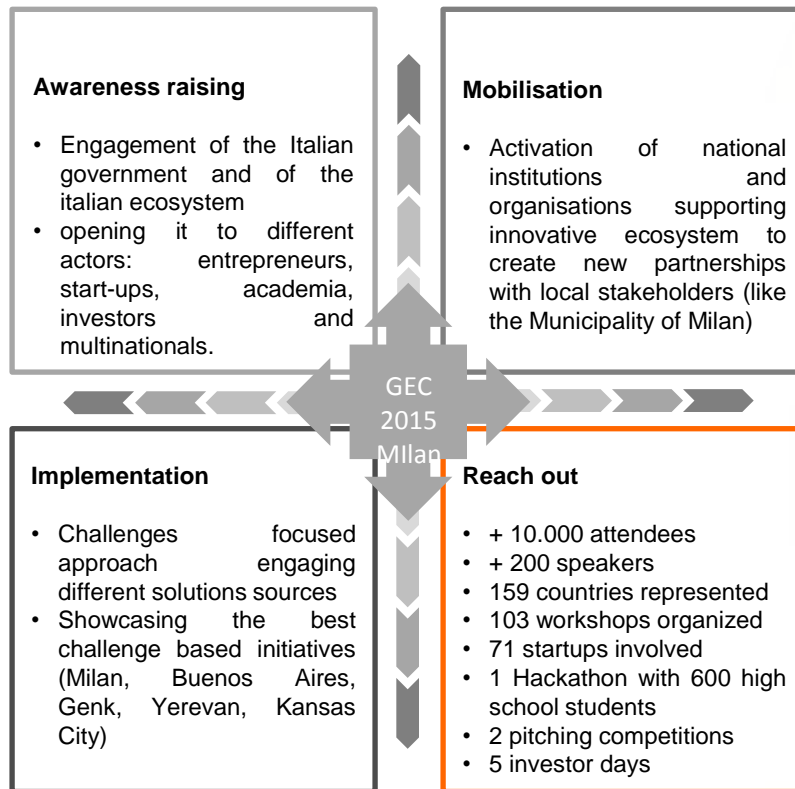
**Awareness raising**

- Engagement of the Italian government and of the italian ecosystem
- opening it to different actors: entrepreneurs, start-ups, academia, investors and multinationals.

**Mobilisation**

- Activation of national institutions and organisations supporting innovative ecosystem to create new partnerships with local stakeholders (like the Municipality of Milan)

GEC 2015 MIlan

**Implementation**

- Challenges focused approach engaging different solutions sources
- Showcasing the best challenge based initiatives (Milan, Buenos Aires, Genk, Yerevan, Kansas City)

**Reach out**

- + 10.000 attendees
- + 200 speakers
- 159 countries represented
- 103 workshops organized
- 71 startups involved
- 1 Hackathon with 600 high school students
- 2 pitching competitions
- 5 investor days